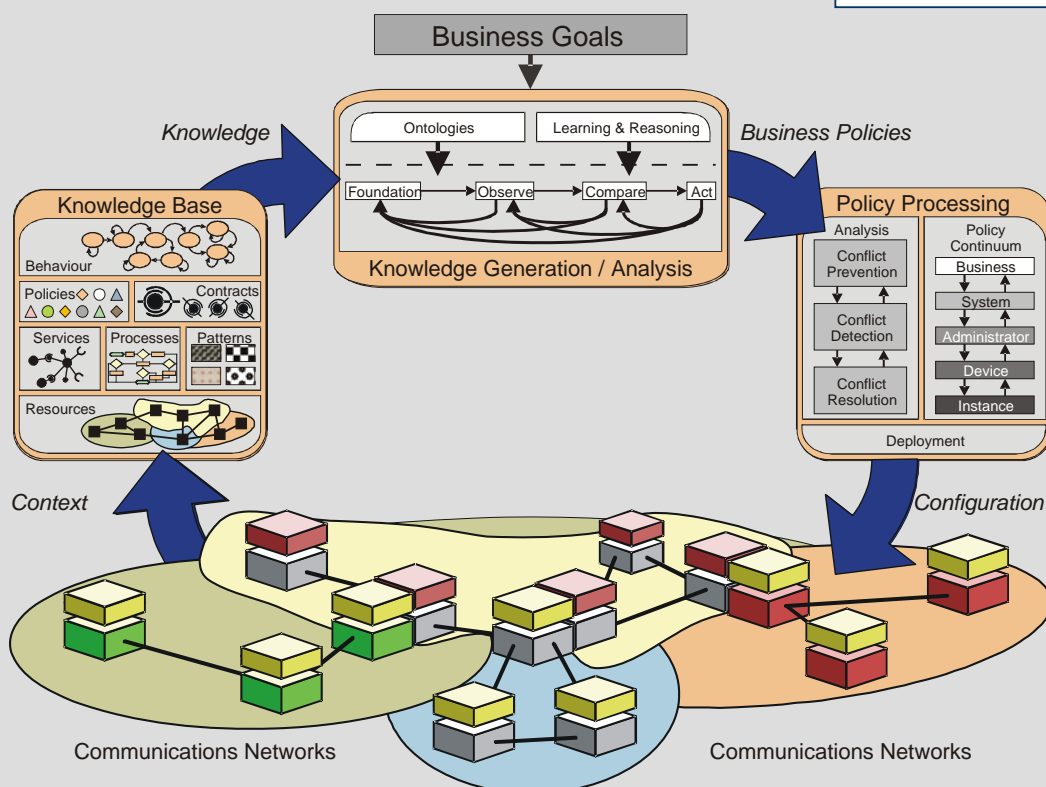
Business Goals

Knowledge

Ontologies

Learning & Reasoning

Business Policies

Foundation

Observe

Compare

Act

Knowledge Generation / Analysis

Knowledge Base

Behaviour

Policies

Contracts

Services

Processes

Patterns

Resources

Policy Processing

Analysis

Conflict Prevention

Conflict Detection

Conflict Resolution

Policy Continuum

Business

System

Administrator

Device

Instance

Deployment

Context

Configuration

Communications Networks

Communications Networks